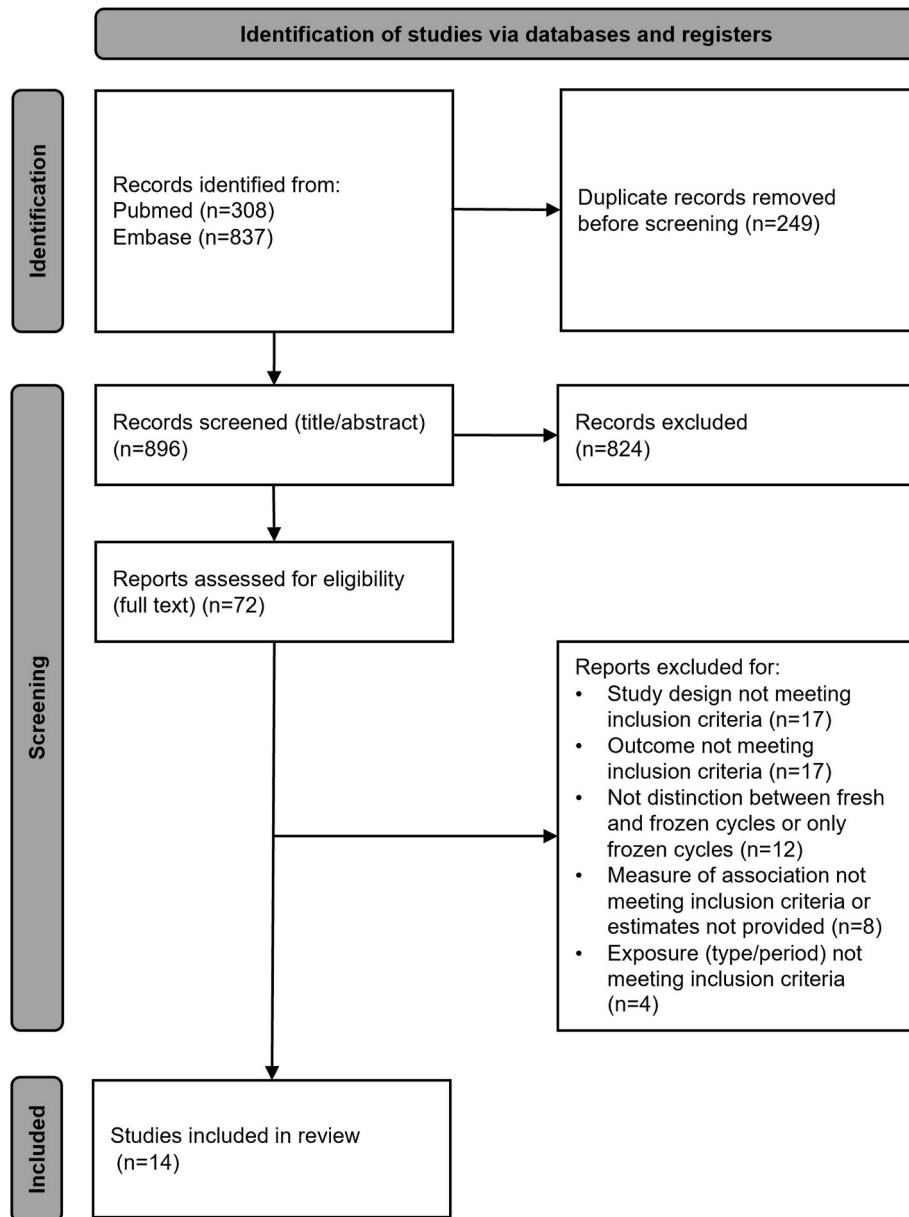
Identification of studies via databases and registers

Identification

Records identified from:
Pubmed (n=308)
Embase (n=837)

Duplicate records removed before screening (n=249)

Screening

Records screened (title/abstract) (n=896)

Records excluded (n=824)

Reports assessed for eligibility (full text) (n=72)

Reports excluded for:
• Study design not meeting inclusion criteria (n=17)
• Outcome not meeting inclusion criteria (n=17)
• Not distinction between fresh and frozen cycles or only frozen cycles (n=12)
• Measure of association not meeting inclusion criteria or estimates not provided (n=8)
• Exposure (type/period) not meeting inclusion criteria (n=4)

Included

Studies included in review (n=14)